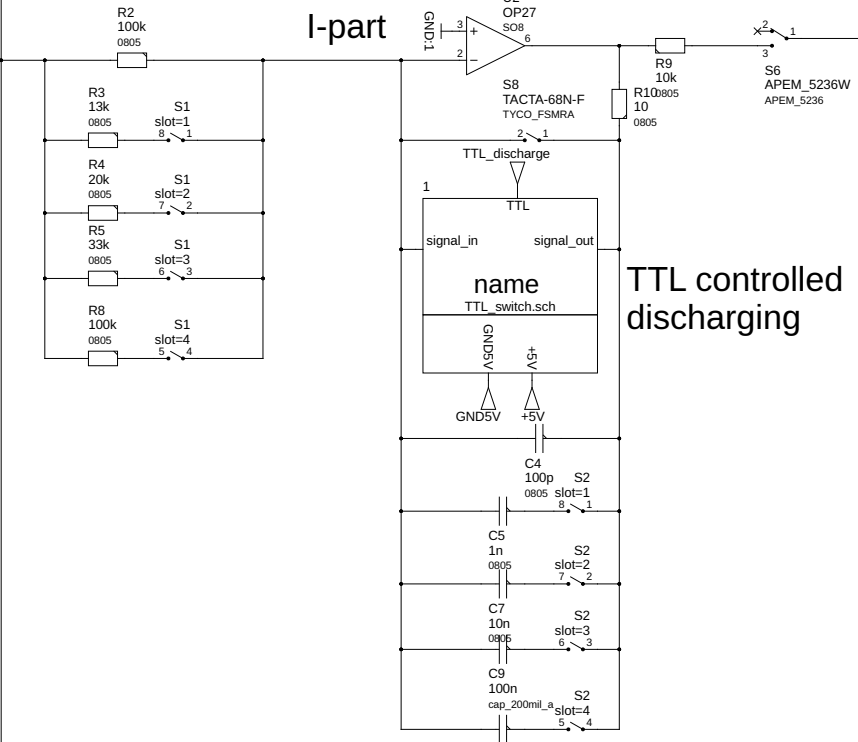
R2
100k
0805

I-part

GND:1
3
2
+
−
U2
OP27
SO8
6

R9
10k
0805

2
1
3
S6
APEM_5236W
APEM_5236

S8
TACTA-68N-F
TYCO_FSMRA

R10
10
0805

R3
13k
0805
S1
slot=1
8 1

2 1

TTL_discharge

R4
20k
0805
S1
slot=2
7 2

1
TTL

R5
33k
0805
S1
slot=3
6 3

signal_in
signal_out

TTL controlled discharging

name
TTL_switch.sch

R8
100k
0805
S1
slot=4
5 4

GND5V
+5V

GND5V
+5V

C4
100p
0805
S2
slot=1
8 1

C5
1n
0805
S2
slot=2
7 2

C7
10n
0805
S2
slot=3
6 3

C9
100n
cap_200mil_a
S2
slot=4
5 4